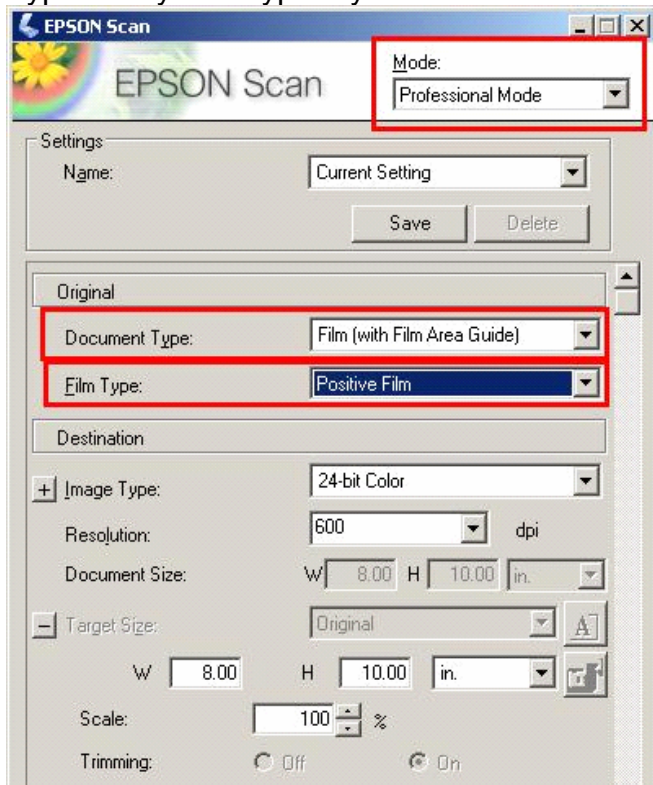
EPSON Scan

EPSON Scan

Mode:
Professional Mode

Settings
Name: Current Setting
Save Delete

Original
Document Type: Film (with Film Area Guide)
Film Type: Positive Film

Destination
+ Image Type: 24-bit Color
Resolution: 600 dpi
Document Size: W 8.00 H 10.00 in.
– Target Size: Original
W 8.00 H 10.00 in.
Scale: 100 %
Trimming: Off On